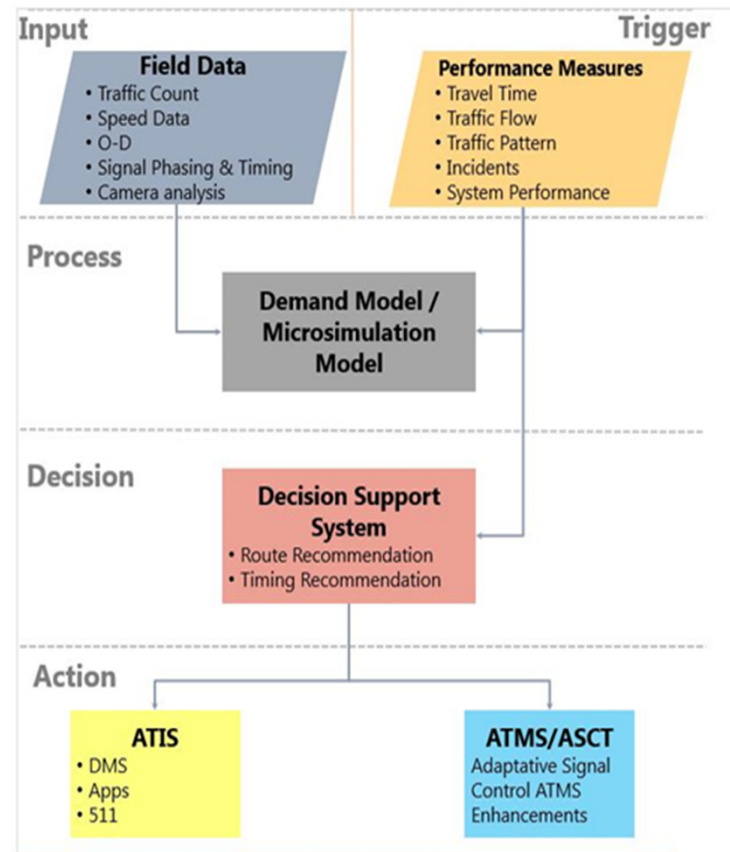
Input

Trigger

Field Data
• Traffic Count
• Speed Data
• O-D
• Signal Phasing & Timing
• Camera analysis

Performance Measures
• Travel Time
• Traffic Flow
• Traffic Pattern
• Incidents
• System Performance

Process

Demand Model / Microsimulation Model

Decision

Decision Support System
• Route Recommendation
• Timing Recommendation

Action

ATIS
• DMS
• Apps
• 511

ATMS/ASCT
Adaptative Signal Control ATMS Enhancements